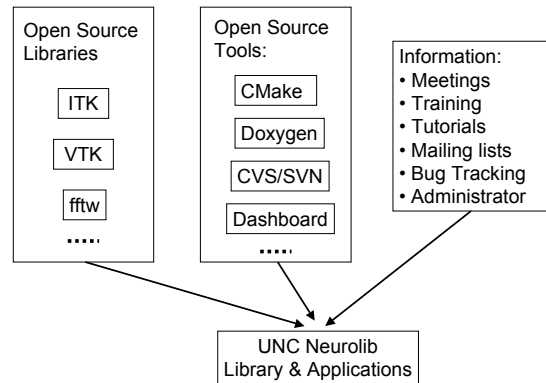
Open Source Libraries

ITK

VTK

fftw

.....

Open Source Tools:

CMake

Doxygen

CVS/SVN

Dashboard

.....

Information:
• Meetings
• Training
• Tutorials
• Mailing lists
• Bug Tracking
• Administrator

UNC Neurolib Library & Applications